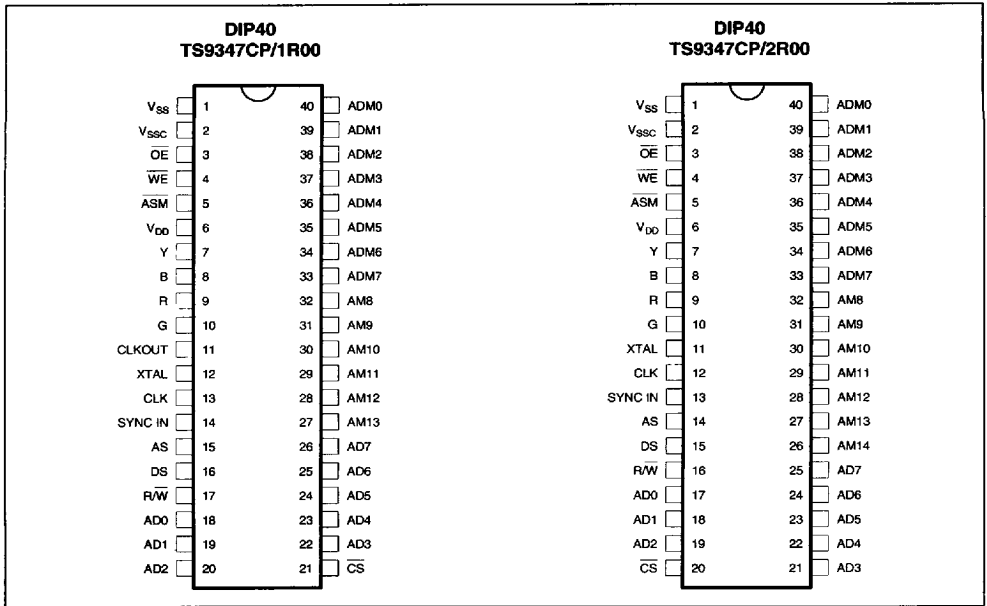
DIP40
TS9347CP/1R00

| | | | |
|---|---|---|---|
| $V_{SS}$ | 1 | 40 | ADM0 |
| $V_{SSC}$ | 2 | 39 | ADM1 |
| $\overline{OE}$ | 3 | 38 | ADM2 |
| $\overline{WE}$ | 4 | 37 | ADM3 |
| $\overline{ASM}$ | 5 | 36 | ADM4 |
| $V_{DD}$ | 6 | 35 | ADM5 |
| Y | 7 | 34 | ADM6 |
| B | 8 | 33 | ADM7 |
| R | 9 | 32 | AM8 |
| G | 10 | 31 | AM9 |
| CLKOUT | 11 | 30 | AM10 |
| XTAL | 12 | 29 | AM11 |
| CLK | 13 | 28 | AM12 |
| SYNC IN | 14 | 27 | AM13 |
| AS | 15 | 26 | AD7 |
| DS | 16 | 25 | AD6 |
| $R/\overline{W}$ | 17 | 24 | AD5 |
| AD0 | 18 | 23 | AD4 |
| AD1 | 19 | 22 | AD3 |
| AD2 | 20 | 21 | $\overline{CS}$ |

DIP40
TS9347CP/2R00

| | | | |
|---|---|---|---|
| $V_{SS}$ | 1 | 40 | ADM0 |
| $V_{SSC}$ | 2 | 39 | ADM1 |
| $\overline{OE}$ | 3 | 38 | ADM2 |
| $\overline{WE}$ | 4 | 37 | ADM3 |
| $\overline{ASM}$ | 5 | 36 | ADM4 |
| $V_{DD}$ | 6 | 35 | ADM5 |
| Y | 7 | 34 | ADM6 |
| B | 8 | 33 | ADM7 |
| R | 9 | 32 | AM8 |
| G | 10 | 31 | AM9 |
| XTAL | 11 | 30 | AM10 |
| CLK | 12 | 29 | AM11 |
| SYNC IN | 13 | 28 | AM12 |
| AS | 14 | 27 | AM13 |
| DS | 15 | 26 | AM14 |
| $R/\overline{W}$ | 16 | 25 | AD7 |
| AD0 | 17 | 24 | AD6 |
| AD1 | 18 | 23 | AD5 |
| AD2 | 19 | 22 | AD4 |
| $\overline{CS}$ | 20 | 21 | AD3 |